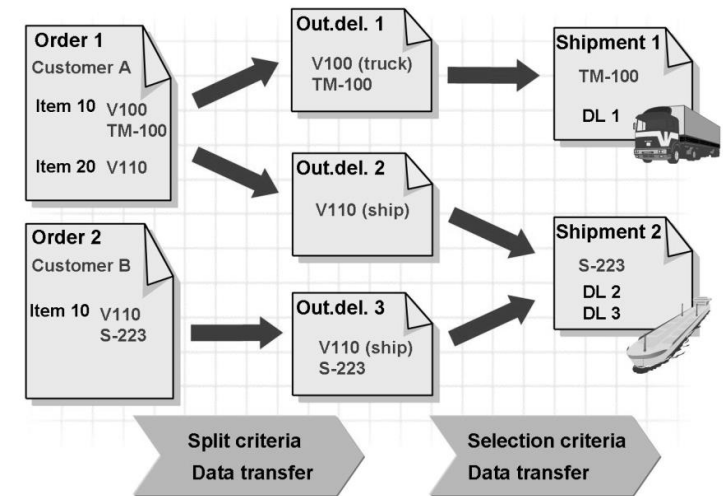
Order 1
Customer A
Item 10 V100
TM-100
Item 20 V110

Order 2
Customer B
Item 10 V110
S-223

Out.del. 1
V100 (truck)
TM-100

Out.del. 2
V110 (ship)

Out.del. 3
V110 (ship)
S-223

Shipment 1
TM-100
DL 1

Shipment 2
S-223
DL 2
DL 3

Split criteria
Data transfer

Selection criteria
Data transfer